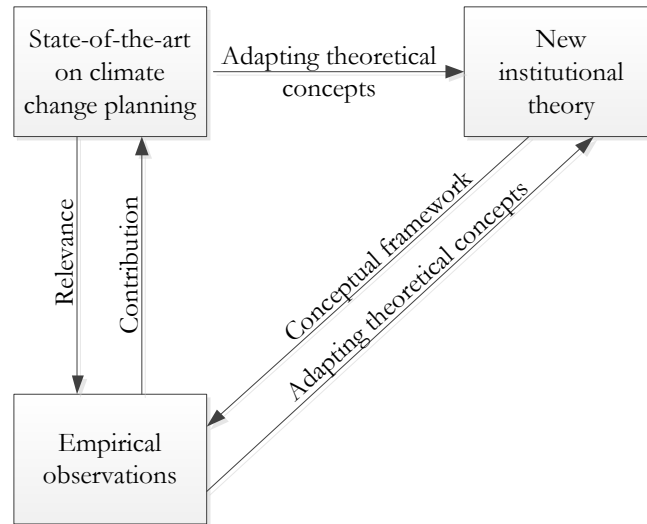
State-of-the-art on climate change planning

Adapting theoretical concepts

New institutional theory

Relevance

Contribution

Conceptual framework

Adapting theoretical concepts

Empirical observations